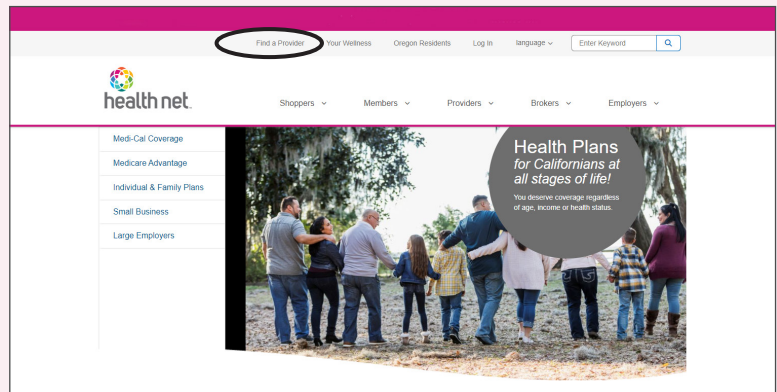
Find a Provider Your Wellness Oregon Residents Log In language

Enter Keyword

health net.

Shoppers Members Providers Brokers Employers

Medi-Cal Coverage

Medicare Advantage

Individual & Family Plans

Small Business

Large Employers

Health Plans
for Californians at all stages of life!

You deserve coverage regardless of age, income or health status.